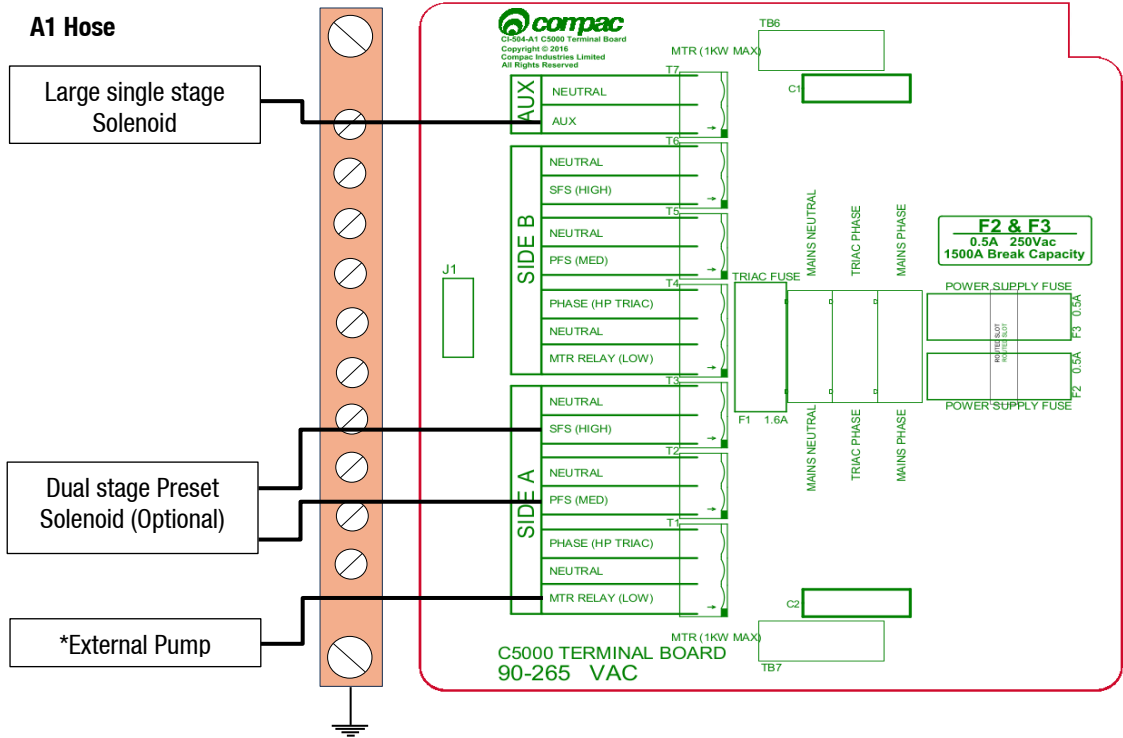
A1 Hose

Large single stage Solenoid

Dual stage Preset Solenoid (Optional)

*External Pump

compac
CI-504-A1 C5000 Terminal Board
Copyright © 2016
Compac Industries Limited
All Rights Reserved

TB6
MTR (1KW MAX)
C1

T7
AUX
NEUTRAL
AUX
T6
SIDE B
NEUTRAL
SFS (HIGH)
T5
NEUTRAL
PFS (MED)
T4
PHASE (HP TRIAC)
NEUTRAL
MTR RELAY (LOW)
T3
SIDE A
NEUTRAL
SFS (HIGH)
T2
NEUTRAL
PFS (MED)
T1
PHASE (HP TRIAC)
NEUTRAL
MTR RELAY (LOW)

J1

TRIAC FUSE
F1 1.6A

MAINS NEUTRAL
TRIAC PHASE
MAINS PHASE

F2 & F3
0.5A 250Vac
1500A Break Capacity

POWER SUPPLY FUSE
F3 0.5A
F2 0.5A
POWER SUPPLY FUSE

MAINS NEUTRAL
TRIAC PHASE
MAINS PHASE

C2
MTR (1KW MAX)
TB7

C5000 TERMINAL BOARD
90-265 VAC